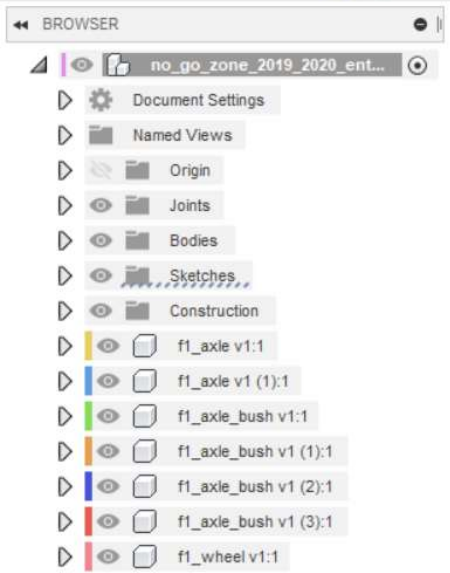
BROWSER

no_go_zone_2019_2020_ent...

Document Settings

Named Views

Origin

Joints

Bodies

Sketches

Construction

f1_axle v1:1

f1_axle v1 (1):1

f1_axle_bush v1:1

f1_axle_bush v1 (1):1

f1_axle_bush v1 (2):1

f1_axle_bush v1 (3):1

f1_wheel v1:1